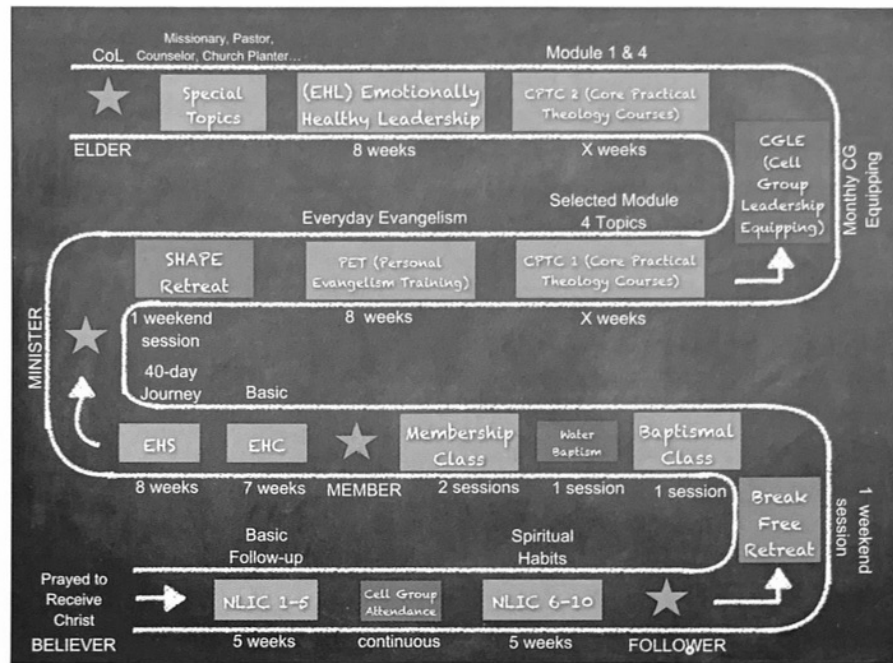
CoL

Missionary, Pastor, Counselor, Church Planter...

Module 1 & 4

Special Topics

(EHL) Emotionally Healthy Leadership

CPTC 2 (Core Practical Theology Courses)

ELDER

8 weeks

X weeks

CGLE (Cell Group Leadership Equipping)

Monthly CG Equipping

Everyday Evangelism

Selected Module 4 Topics

SHAPE Retreat

PET (Personal Evangelism Training)

CPTC 1 (Core Practical Theology Courses)

1 weekend session

8 weeks

X weeks

MINISTER

40-day Journey

Basic

EHS

EHC

Membership Class

Water Baptism

Baptismal Class

8 weeks

7 weeks

MEMBER

2 sessions

1 session

1 session

Break Free Retreat

1 weekend session

Basic Follow-up

Spiritual Habits

Prayed to Receive Christ

NLIC 1-5

Cell Group Attendance

NLIC 6-10

BELIEVER

5 weeks

continuous

5 weeks

FOLLOWER